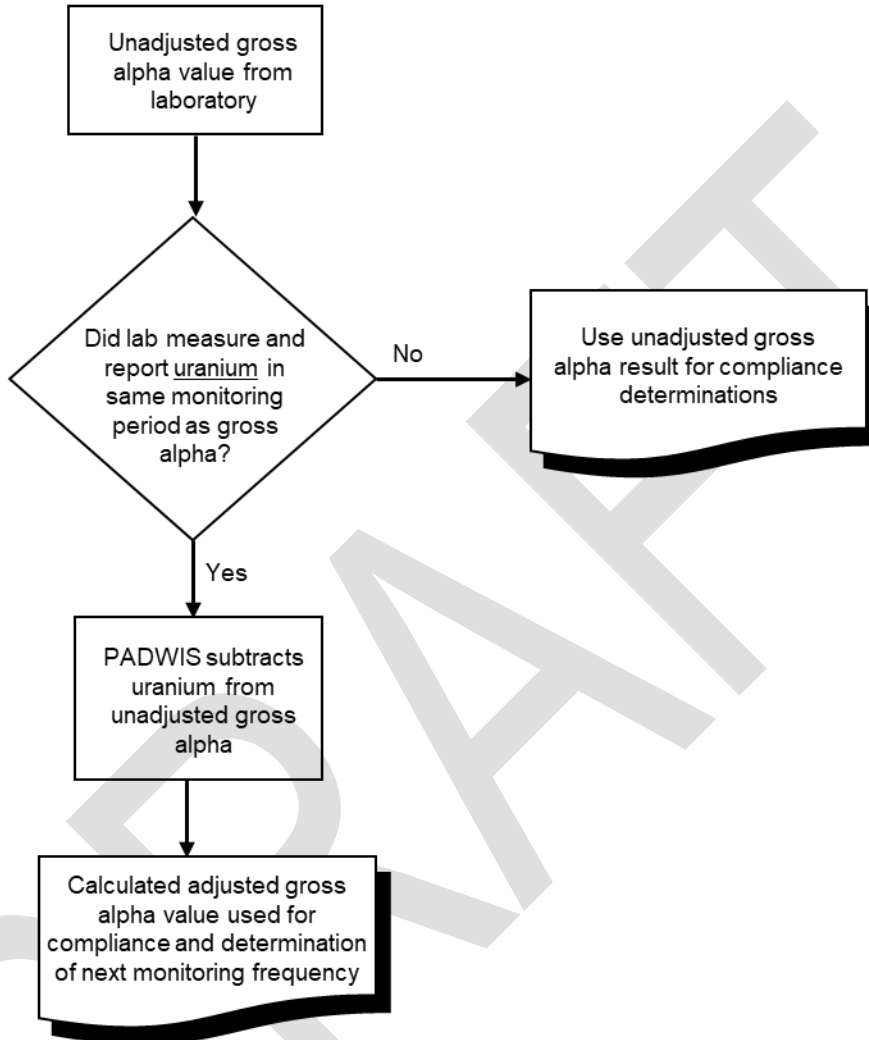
Unadjusted gross alpha value from laboratory

Did lab measure and report uranium in same monitoring period as gross alpha?

No

Use unadjusted gross alpha result for compliance determinations

Yes

PADWIS subtracts uranium from unadjusted gross alpha

Calculated adjusted gross alpha value used for compliance and determination of next monitoring frequency

DRAFT